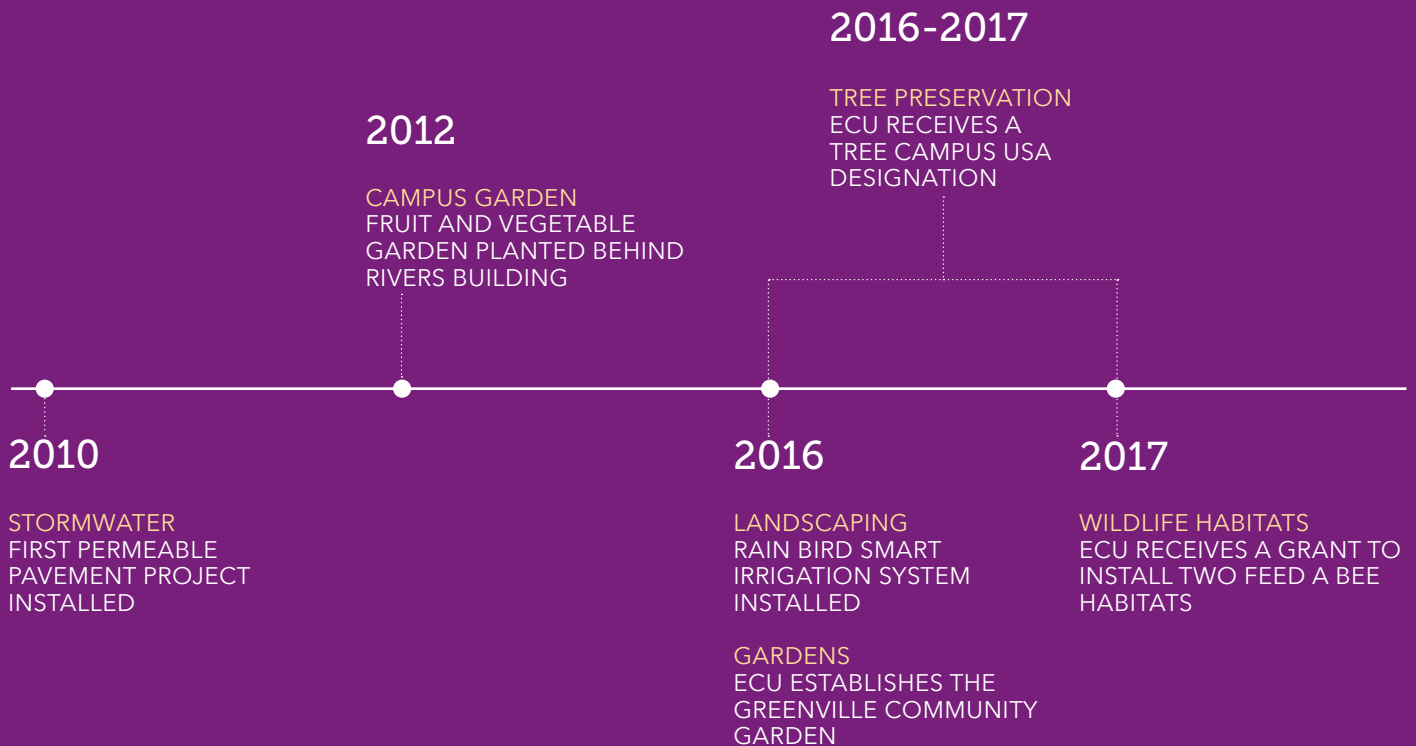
2016-2017

TREE PRESERVATION
ECU RECEIVES A TREE CAMPUS USA DESIGNATION

2012

CAMPUS GARDEN
FRUIT AND VEGETABLE GARDEN PLANTED BEHIND RIVERS BUILDING

2010

STORMWATER
FIRST PERMEABLE PAVEMENT PROJECT INSTALLED

2016

LANDSCAPING
RAIN BIRD SMART IRRIGATION SYSTEM INSTALLED

GARDENS
ECU ESTABLISHES THE GREENVILLE COMMUNITY GARDEN

2017

WILDLIFE HABITATS
ECU RECEIVES A GRANT TO INSTALL TWO FEED A BEE HABITATS